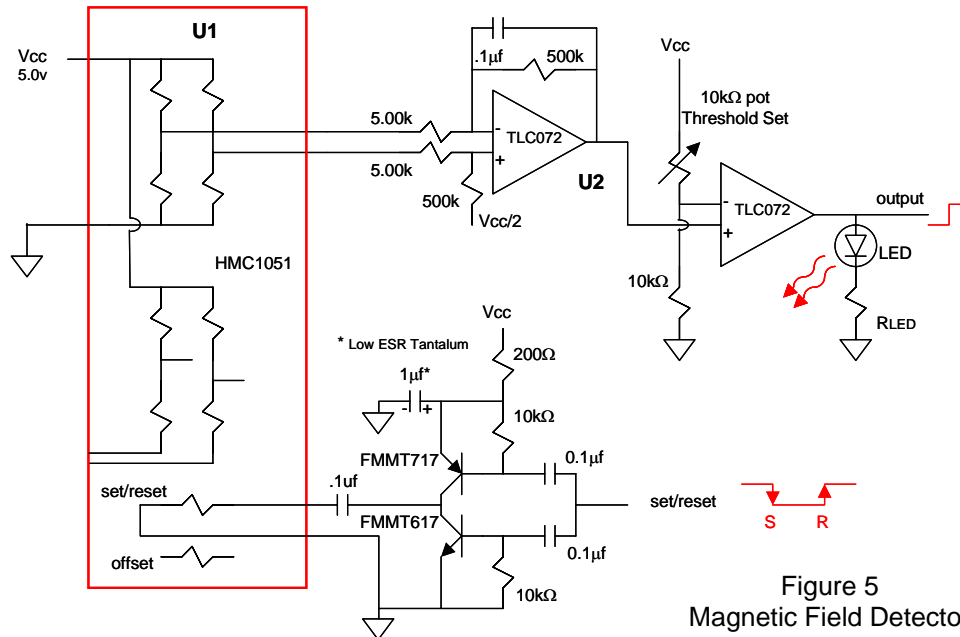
U1

Vcc
5.0v

.1µf
500k

5.00k
5.00k

TLC072
U2

500k
Vcc/2

Vcc
10kΩ pot
Threshold Set

TLC072
output

LED
10kΩ

RLED

HMC1051

* Low ESR Tantalum

Vcc
200Ω

1µf*

10kΩ

FMMT717
0.1µf

set/reset
.1uf

set/reset

FMMT617
0.1µf

S
R

offset

10kΩ

Figure 5
Magnetic Field Detecto